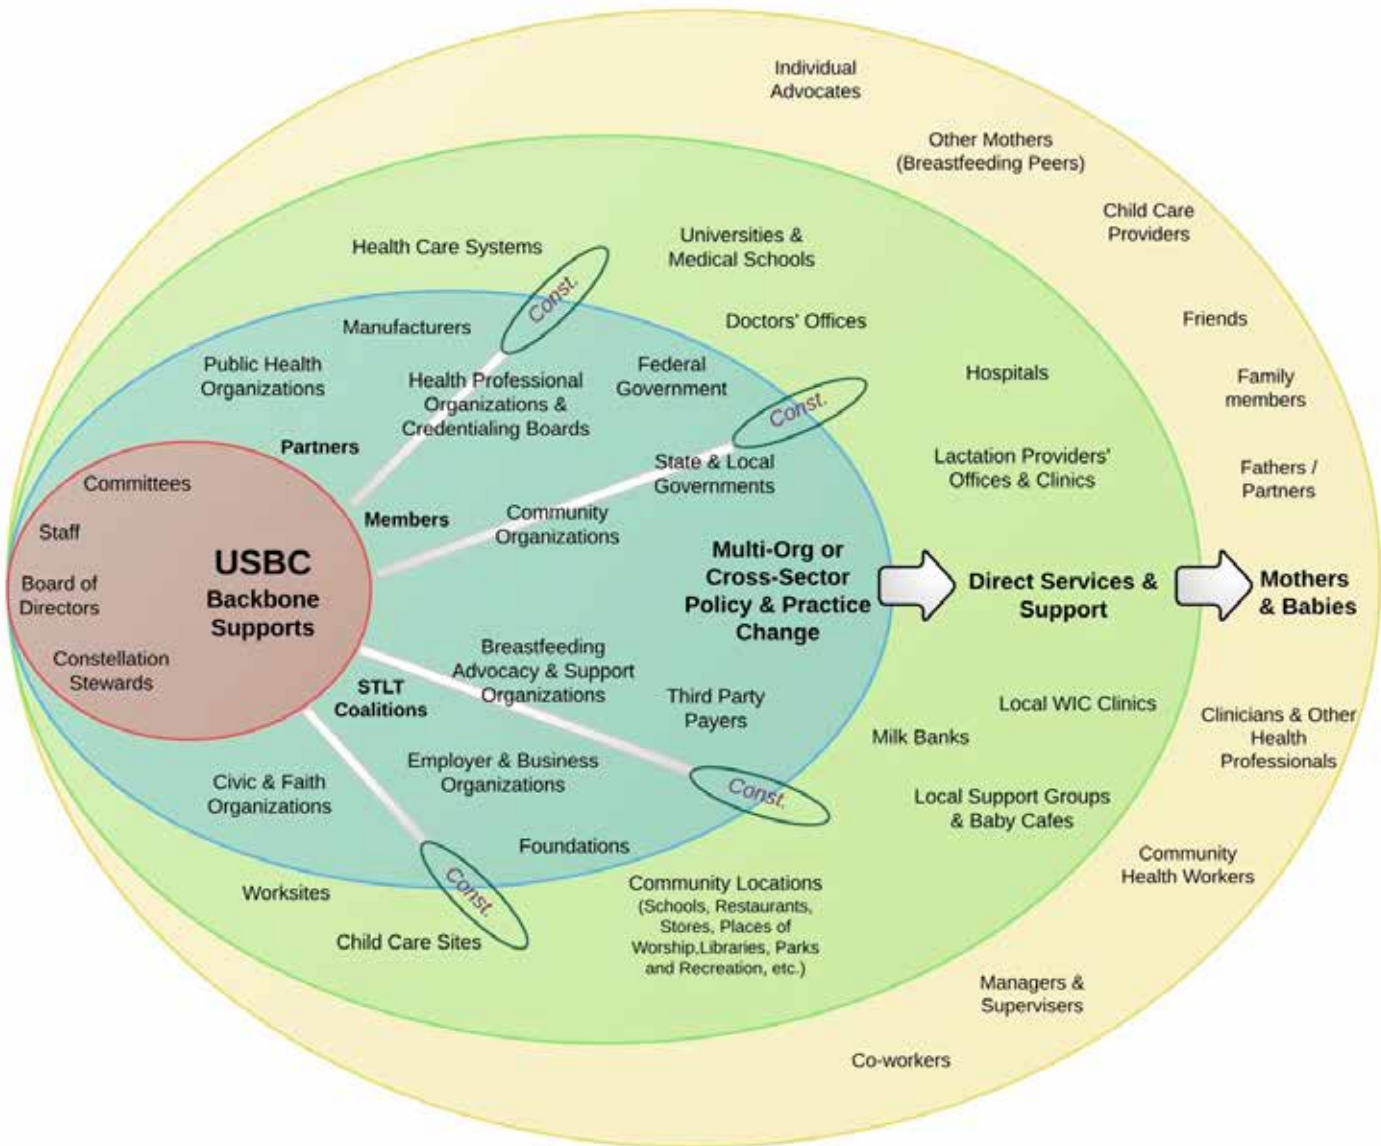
Individual Advocates

Other Mothers (Breastfeeding Peers)

Child Care Providers

Friends

Family members

Fathers / Partners

Health Care Systems

Universities & Medical Schools

Const.

Manufacturers

Doctors' Offices

Public Health Organizations

Health Professional Organizations & Credentialing Boards

Federal Government

Hospitals

Const.

Partners

State & Local Governments

Lactation Providers' Offices & Clinics

Committees

Staff

Members

Community Organizations

Board of Directors

USBC Backbone Supports

Multi-Org or Cross-Sector Policy & Practice Change

Direct Services & Support

Mothers & Babies

Constellation Stewards

Breastfeeding Advocacy & Support Organizations

STLT Coalitions

Third Party Payers

Local WIC Clinics

Clinicians & Other Health Professionals

Milk Banks

Employer & Business Organizations

Civic & Faith Organizations

Const.

Local Support Groups & Baby Cafes

Foundations

Community Health Workers

Worksites

Const.

Community Locations (Schools, Restaurants, Stores, Places of Worship,Libraries, Parks and Recreation, etc.)

Child Care Sites

Managers & Supervisers

Co-workers